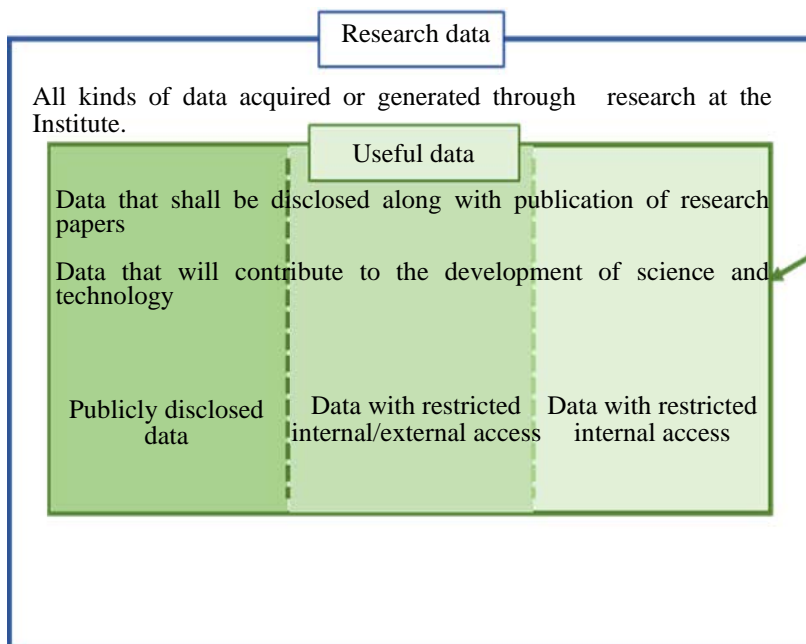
Research data

All kinds of data acquired or generated through research at the Institute.

Useful data

Data that shall be disclosed along with publication of research papers

Data that will contribute to the development of science and technology

Publicly disclosed data

Data with restricted internal/external access

Data with restricted internal access